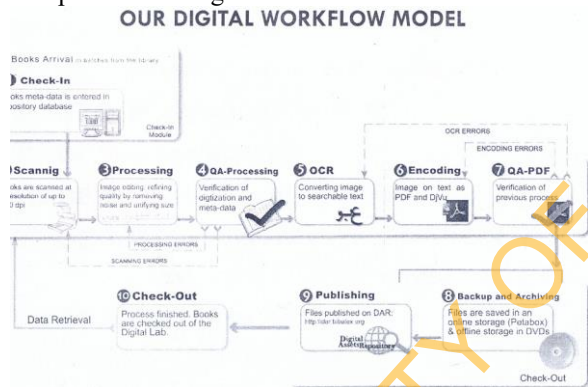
OUR DIGITAL WORKFLOW MODEL

Books Arrival in batches from the library

Check-In
oks meta-data is entered in pository database

Check-In Module

Scannig
oks are scanned at esolution of up to 0 dpi

Processing
Image editing, refining quality by removing noise and unifying size

QA-Processing
Verification of digitization and meta-data

OCR
Converting image to searchable text

Encoding
Image on text as PDF and DjVu

QA-PDF
Verification of previous process

OCR ERRORS

ENCODING ERRORS

PROCESSING ERRORS

SCANNING ERRORS

Check-Out
Process finished. Books are checked out of the Digital Lab.

Data Retrieval

Publishing
Files published on DAR: http://dar.bibalex.org

Digital Assets Repository

Backup and Archiving
Files are saved in an online storage (Petabox) & offline storage in DVDs

Check-Out